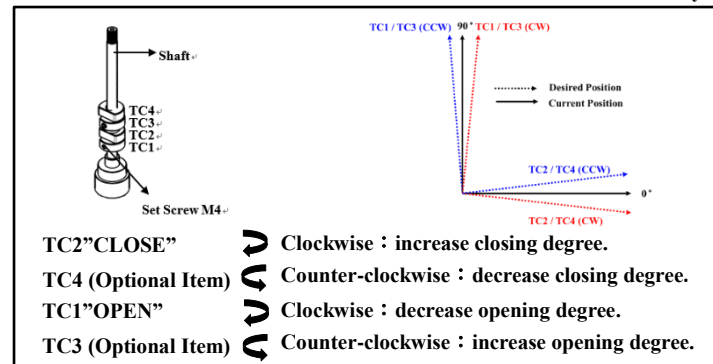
Shaft
TC4
TC3
TC2
TC1
Set Screw M4

TC1 / TC3 (CCW) 90° TC1 / TC3 (CW)

Desired Position
Current Position

TC2 / TC4 (CCW)
0°
TC2 / TC4 (CW)

TC2"CLOSE" Clockwise：increase closing degree.
TC4 (Optional Item) Counter-clockwise：decrease closing degree.
TC1"OPEN" Clockwise：decrease opening degree.
TC3 (Optional Item) Counter-clockwise：increase opening degree.